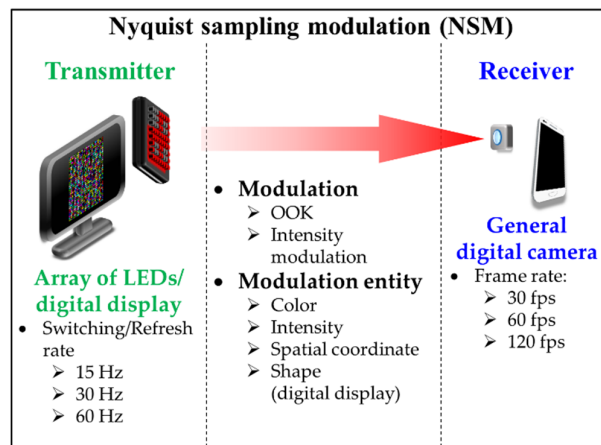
Nyquist sampling modulation (NSM)

Transmitter

Array of LEDs/ digital display

- Switching/Refresh rate
  - ➢ 15 Hz
  - ➢ 30 Hz
  - ➢ 60 Hz

- Modulation
  - ➢ OOK
  - ➢ Intensity modulation
- Modulation entity
  - ➢ Color
  - ➢ Intensity
  - ➢ Spatial coordinate
  - ➢ Shape (digital display)

Receiver

General digital camera

- Frame rate:
  - ➢ 30 fps
  - ➢ 60 fps
  - ➢ 120 fps